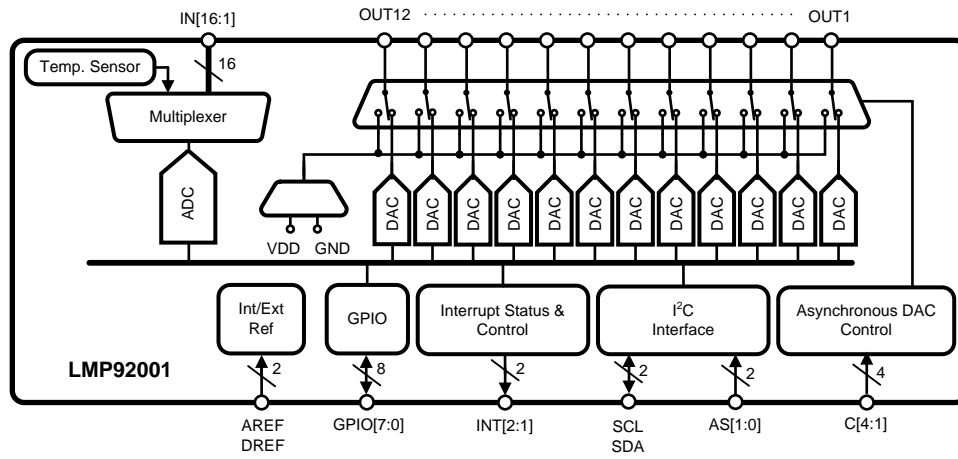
IN[16:1]

OUT12 OUT1

Temp. Sensor

16

Multiplexer

ADC

VDD GND

DAC DAC DAC DAC DAC DAC DAC DAC DAC DAC DAC DAC

Int/Ext Ref

GPIO

Interrupt Status & Control

I$^2$C Interface

Asynchronous DAC Control

LMP92001

2

8

2

2

2

4

AREF DREF

GPIO[7:0]

INT[2:1]

SCL SDA

AS[1:0]

C[4:1]